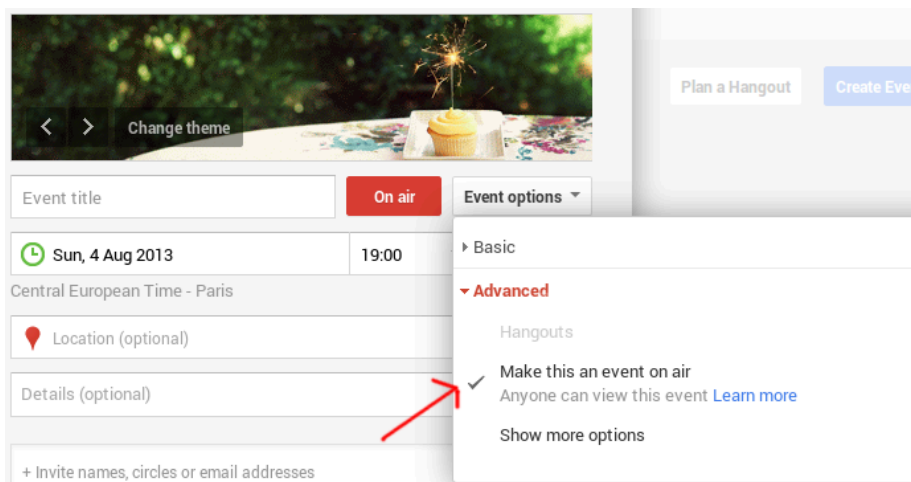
Change theme

Plan a Hangout

Create Eve

Event title

On air

Event options

Sun, 4 Aug 2013

19:00

Central European Time - Paris

Location (optional)

Details (optional)

+ Invite names, circles or email addresses

Basic

Advanced

Hangouts

Make this an event on air

Anyone can view this event Learn more

Show more options